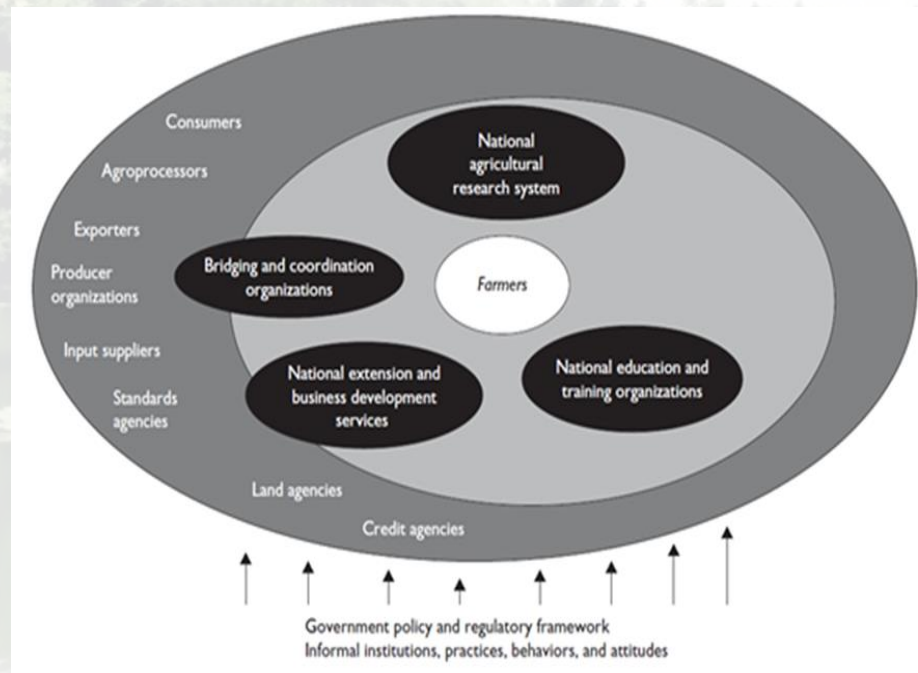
Consumers

Agroprocessors

Exporters

Producer organizations

Input suppliers

Standards agencies

Land agencies

Credit agencies

National agricultural research system

Bridging and coordination organizations

Farmers

National extension and business development services

National education and training organizations

Government policy and regulatory framework
Informal institutions, practices, behaviors, and attitudes